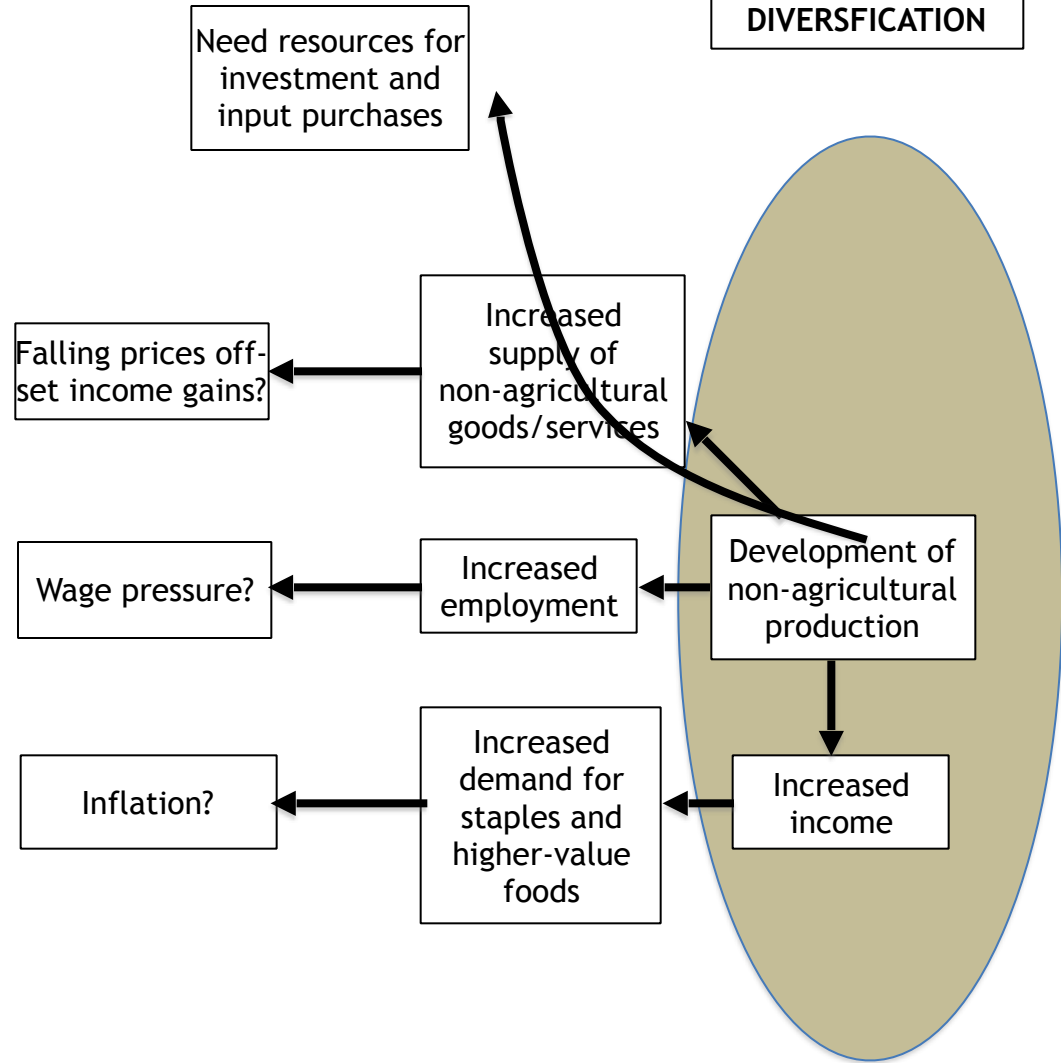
DIVERSFICATION

Need resources for investment and input purchases

Falling prices offset income gains?

Increased supply of non-agricultural goods/services

Wage pressure?

Increased employment

Development of non-agricultural production

Inflation?

Increased demand for staples and higher-value foods

Increased income